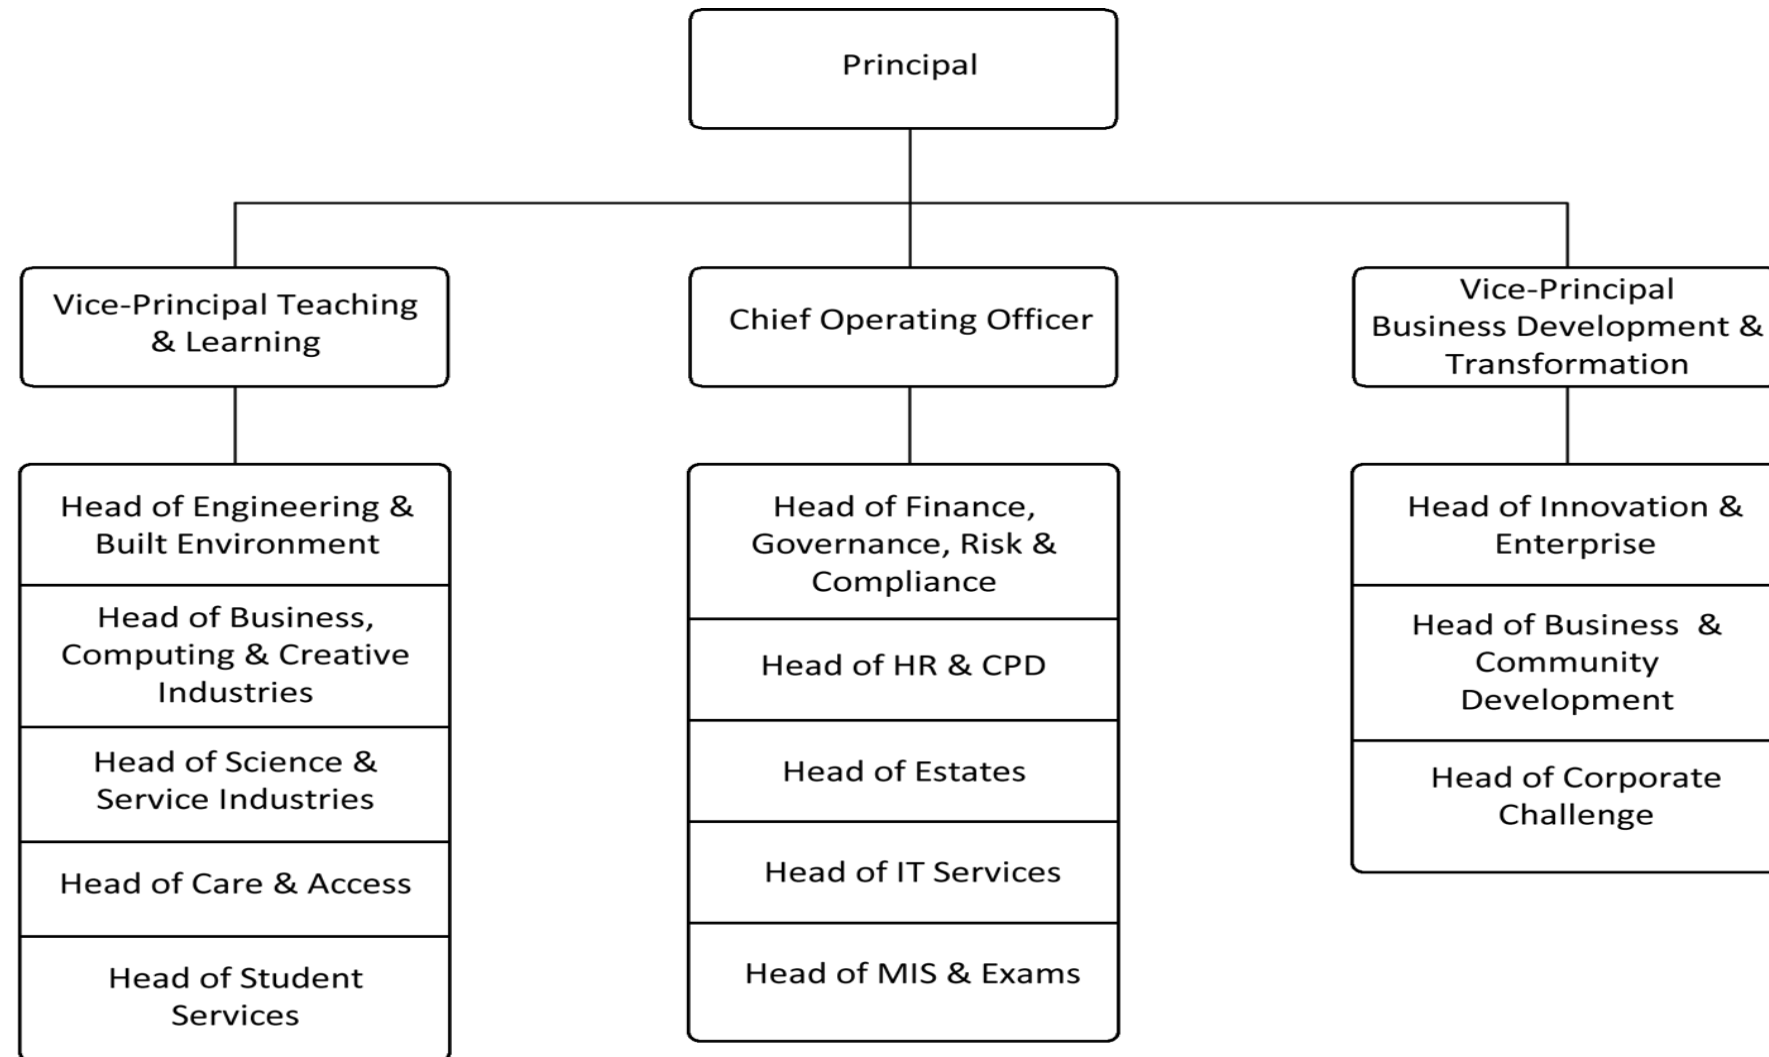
Principal

Vice-Principal Teaching & Learning

Chief Operating Officer

Vice-Principal Business Development & Transformation

Head of Engineering & Built Environment

Head of Business, Computing & Creative Industries

Head of Science & Service Industries

Head of Care & Access

Head of Student Services

Head of Finance, Governance, Risk & Compliance

Head of HR & CPD

Head of Estates

Head of IT Services

Head of MIS & Exams

Head of Innovation & Enterprise

Head of Business & Community Development

Head of Corporate Challenge